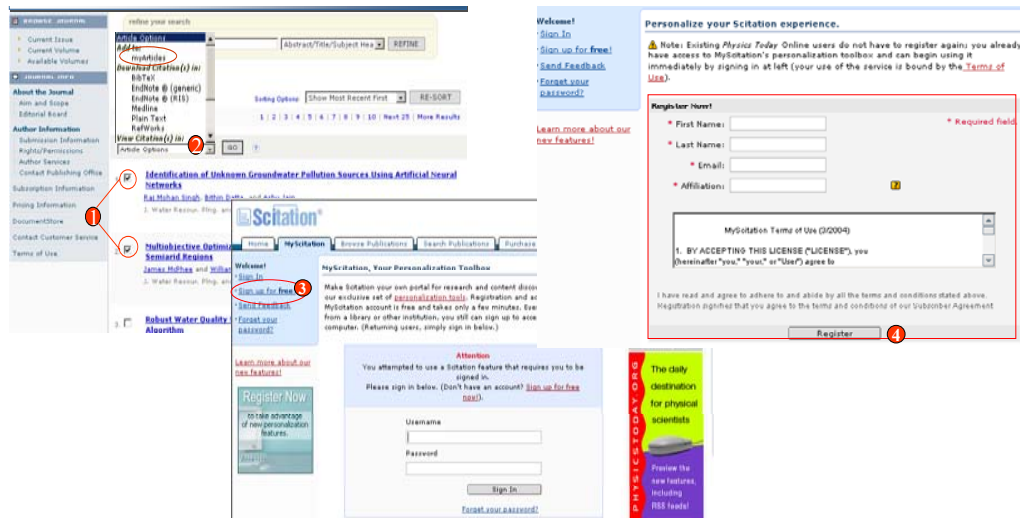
BROWSE JOURNAL
Current Issue
Current Volume
Available Volumes

JOURNAL INFO
About the Journal
Aim and Scope
Editorial Board
Author Information
Submission Information
Rights/Permissions
Author Services
Contact Publishing Office
Subscription Information
Pricing Information
DocumentStore
Contact Customer Service
Terms of Use

refine your search
Article Options
Add to:
myArticles
Download Citation(s) in:
BibTeX
EndNote ® (generic)
EndNote ® (RIS)
Medline
Plain Text
RefWorks
View Citation(s) in:
Article Options
Abstract/Title/Subject Hea
REFINE
Sorting Options: Show Most Recent First
RE-SORT
1 | 2 | 3 | 4 | 5 | 6 | 7 | 8 | 9 | 10 | Next 25 | More Results
GO
2
1
Identification of Unknown Groundwater Pollution Sources Using Artificial Neural Networks
Raj Mohan Singh, Bithin Datta, and Ashu Jain
J. Water Resour. Plng. and
Multiobjective Optimi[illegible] Semiarid Regions
James McPhee and Willia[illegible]
J. Water Resour. Plng. and
3.
Robust Water Quality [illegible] Algorithm

Scitation
Home
MyScitation
Browse Publications
Search Publications
Purchase
Welcome!
Sign In
Sign up for free
3
Send Feedback
Forget your password?
MyScitation, Your Personalization Toolbox
Make Scitation your own portal for research and content disco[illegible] our exclusive set of personalization tools. Registration and ac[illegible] MyScitation account is free and takes only a few minutes. Eve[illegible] from a library or other institution, you still can sign up to acc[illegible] computer. (Returning users, simply sign in below.)
Learn more about our new features!
Register Now
to take advantage of new personalization features.

Attention
You attempted to use a Scitation feature that requires you to be signed in.
Please sign in below. (Don't have an account? Sign up for free now!).
Username
Password
Sign In
Forget your password?

PHYSICSTODAY.ORG
The daily destination for physical scientists
Preview the new features, including RSS feeds!

Welcome!
Sign In
Sign up for free!
Send Feedback
Forget your password?
Learn more about our new features!

Personalize your Scitation experience.
Note: Existing Physics Today Online users do not have to register again; you already have access to MyScitation's personalization toolbox and can begin using it immediately by signing in at left (your use of the service is bound by the Terms of Use).
Register Now!
* First Name:
* Required field
* Last Name:
* Email:
* Affiliation:
MyScitation Terms of Use (2/2004)
1. BY ACCEPTING THIS LICENSE ("LICENSE"), you (hereinafter "you," "your," or "User") agree to
I have read and agree to adhere to and abide by all the terms and conditions stated above. Registration signifies that you agree to the terms and conditions of our Subscriber Agreement
Register
4